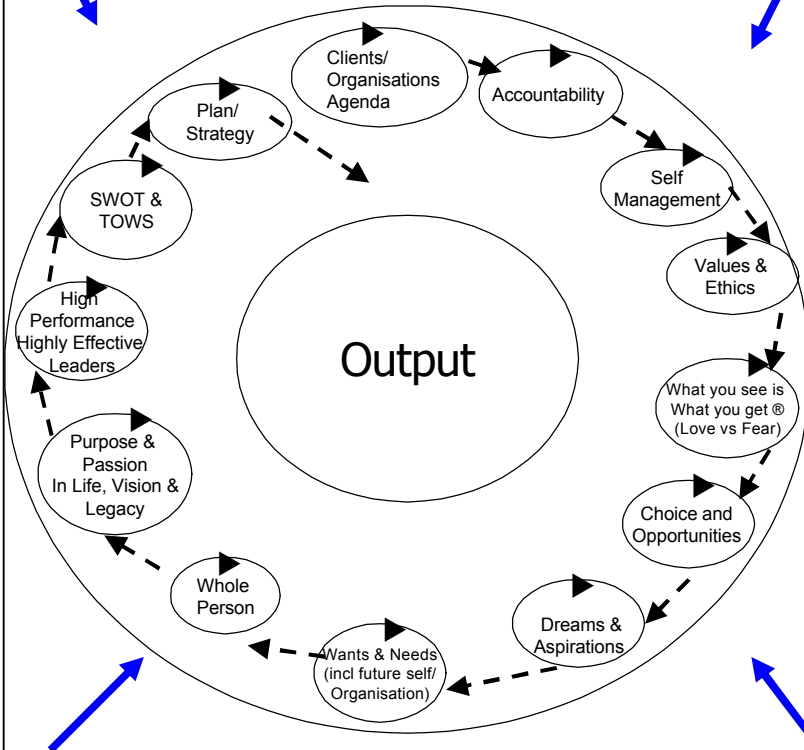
Clients/ Organisations Agenda

Accountability

Self Management

Values & Ethics

What you see is What you get ® (Love vs Fear)

Choice and Opportunities

Dreams & Aspirations

Wants & Needs (incl future self/ Organisation)

Whole Person

Purpose & Passion In Life, Vision & Legacy

High Performance Highly Effective Leaders

SWOT & TOWS

Plan/ Strategy

Output